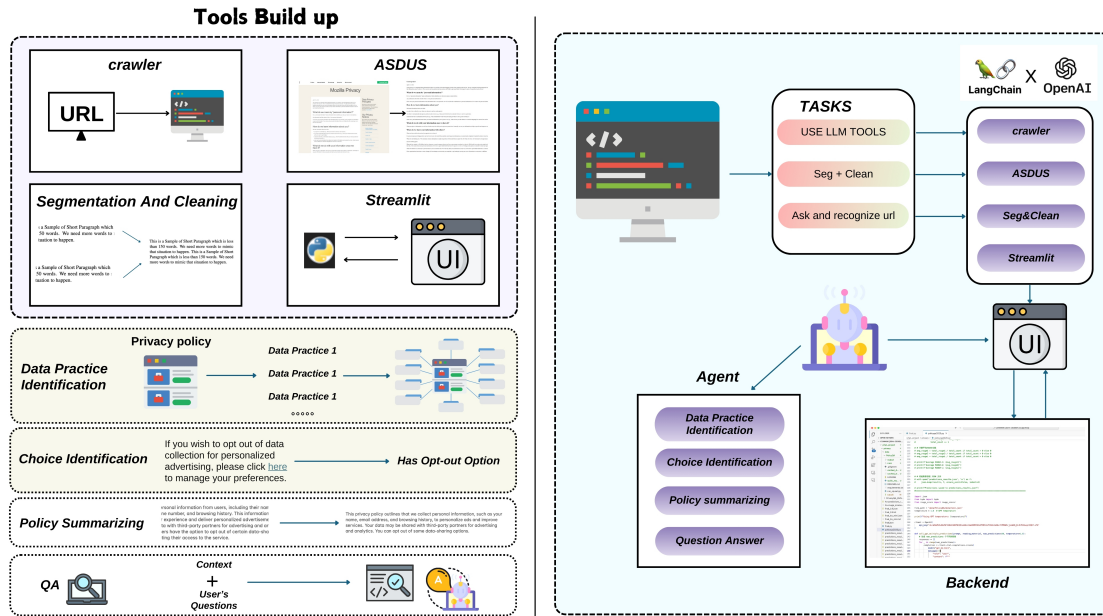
Tools Build up

crawler

URL

ASDUS

Mozilla Privacy

Segmentation And Cleaning

: a Sample of Short Paragraph which 50 words. We need more words to tuation to happen.

This is a Sample of Short Paragraph which is less than 150 words. We need more words to mimic that situation to happen. This is a Sample of Short Paragraph which is less than 150 words. We need more words to mimic that situation to happen.

: a Sample of Short Paragraph which 50 words. We need more words to tuation to happen.

Streamlit

UI

Privacy policy

Data Practice Identification

Data Practice 1

Data Practice 1

Data Practice 1

Choice Identification

If you wish to opt out of data collection for personalized advertising, please click here to manage your preferences.

Has Opt-out Option

Policy Summarizing

rsonal information from users, including their nam ne number, and browsing history. This information experience and deliver personalized advertisem with third-party partners for advertising and ar ers have the option to opt out of certain data-sha ting their access to the service.

This privacy policy outlines that we collect personal information, such as your name, email address, and browsing history, to personalize ads and improve services. Your data may be shared with third-party partners for advertising and analytics. You can opt out of some data-sharing options.

QA

Context
+
User's Questions

LangChain X OpenAI

TASKS

USE LLM TOOLS

Seg + Clean

Ask and recognize url

crawler

ASDUS

Seg&Clean

Streamlit

UI

Agent

Data Practice Identification

Choice Identification

Policy summarizing

Question Answer

Backend